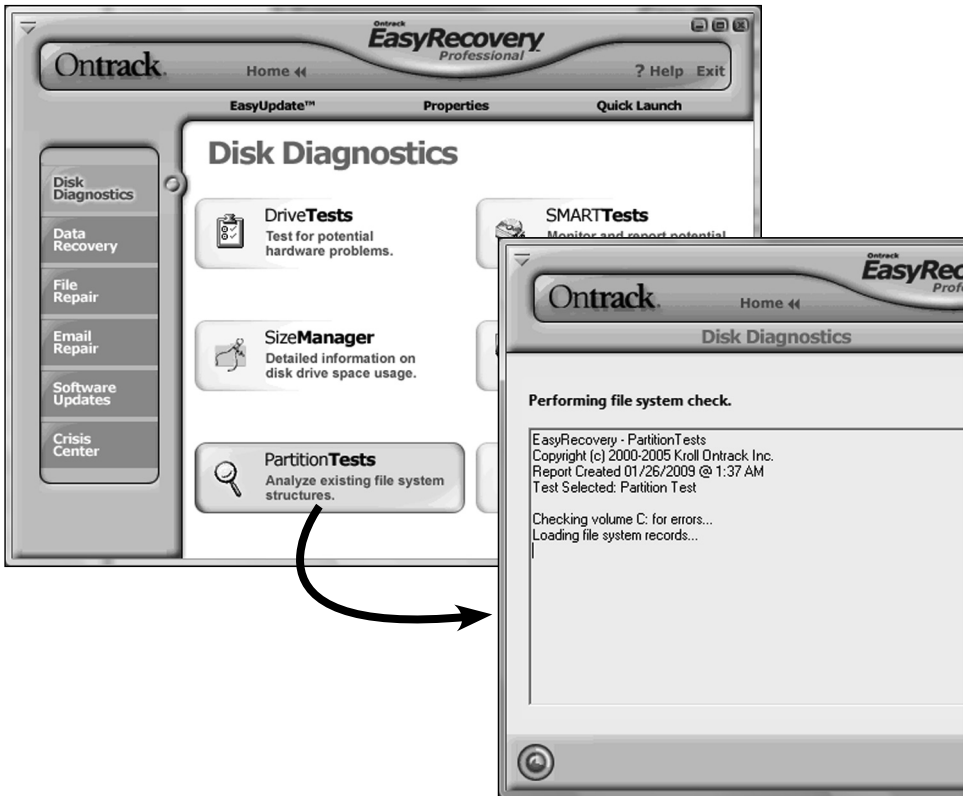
Ontrack EasyRecovery Professional

Ontrack.

Home

? Help Exit

EasyUpdate™

Properties

Quick Launch

Disk Diagnostics

Data Recovery

File Repair

Email Repair

Software Updates

Crisis Center

Disk Diagnostics

DriveTests
Test for potential hardware problems.

SMARTTests
Monitor and report potential

SizeManager
Detailed information on disk drive space usage.

PartitionTests
Analyze existing file system structures.

Ontrack EasyRec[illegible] Profe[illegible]

Ontrack.

Home

Disk Diagnostics

Performing file system check.

EasyRecovery - PartitionTests
Copyright (c) 2000-2005 Kroll Ontrack Inc.
Report Created 01/26/2009 @ 1:37 AM
Test Selected: Partition Test

Checking volume C: for errors...
Loading file system records...